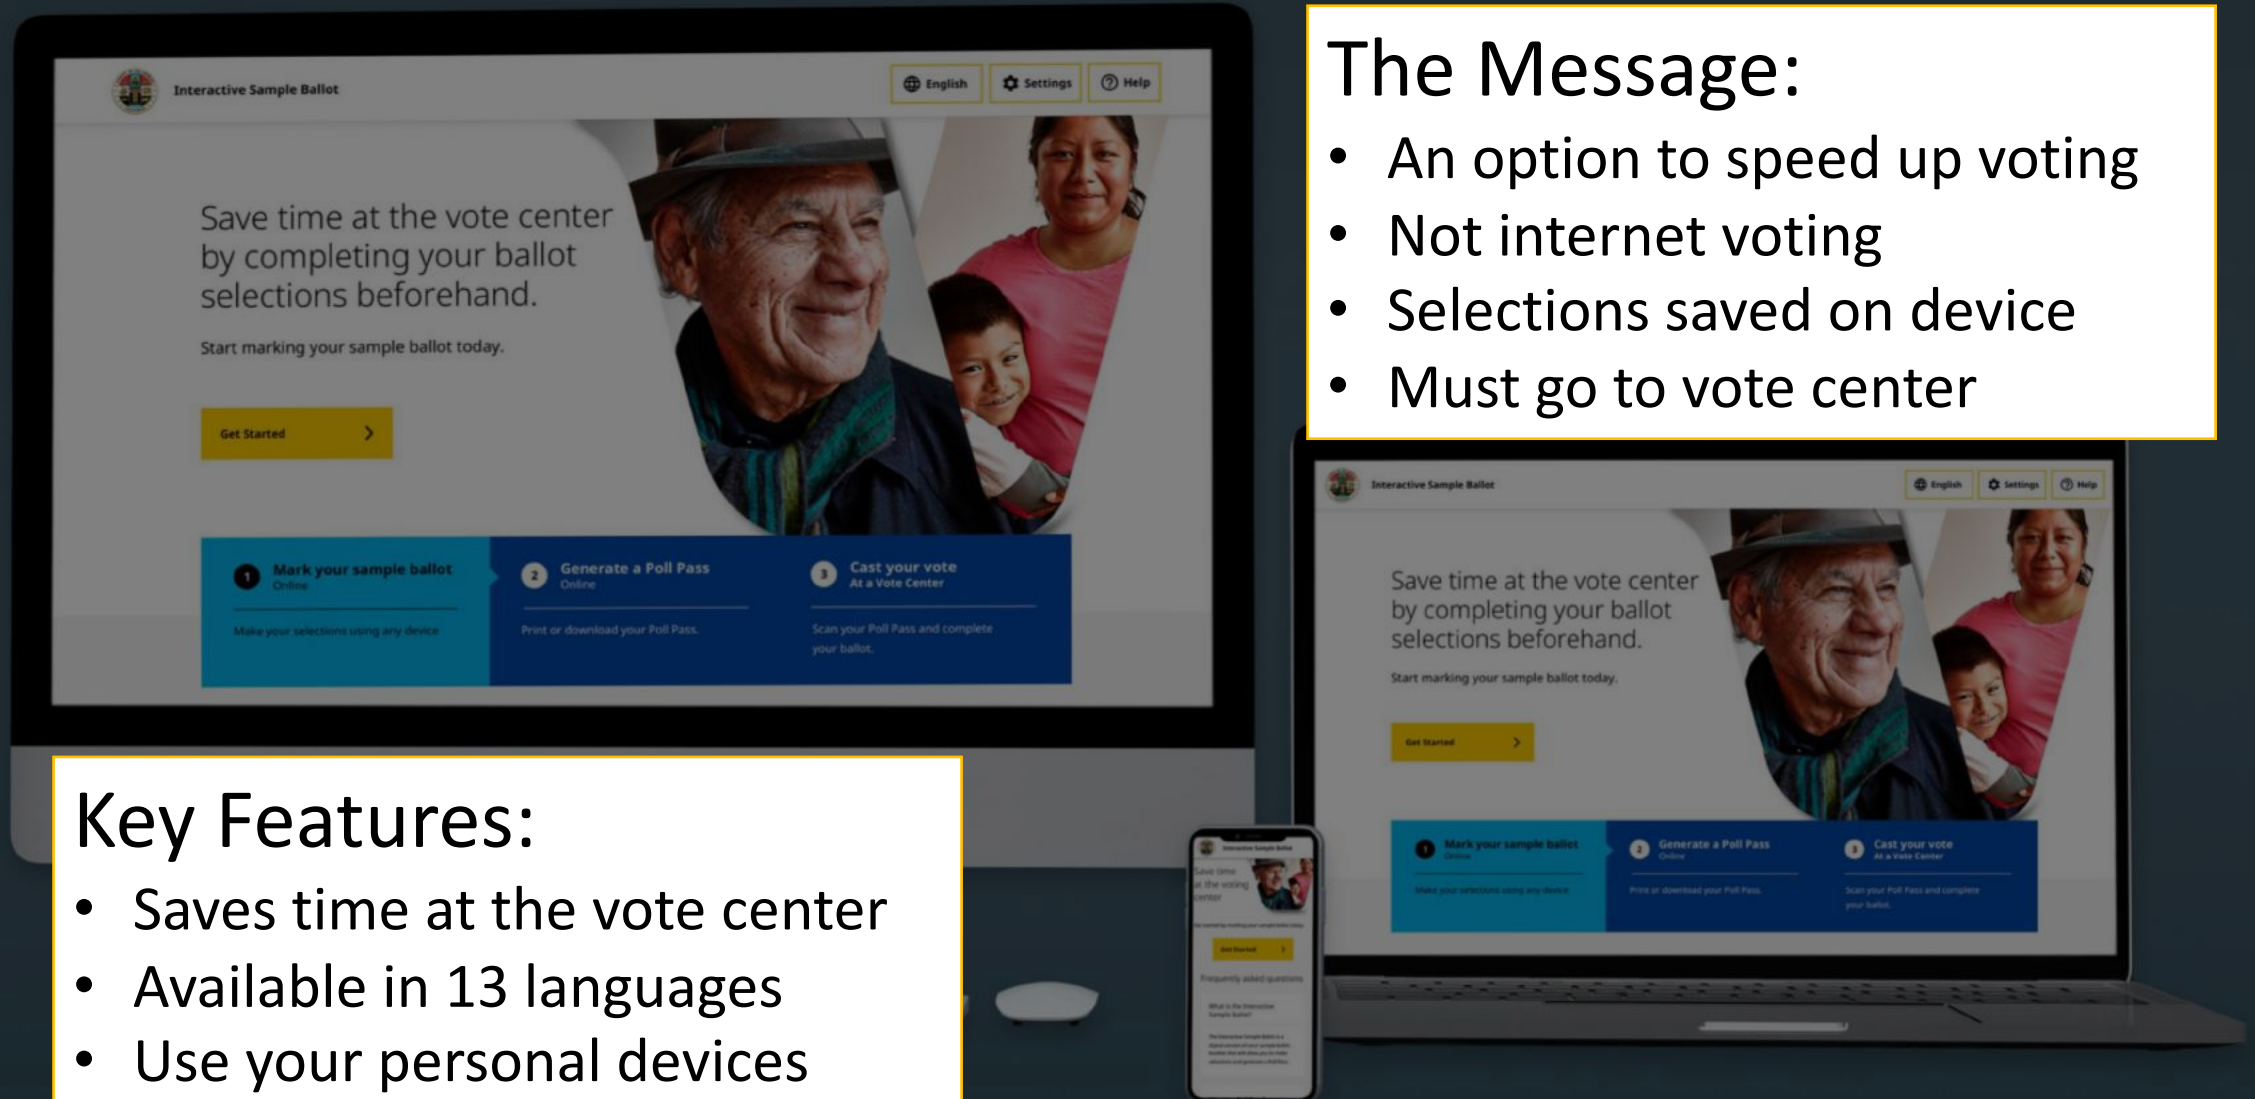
Interactive Sample Ballot

English Settings Help

Save time at the vote center by completing your ballot selections beforehand.

Start marking your sample ballot today.

Get Started

1 Mark your sample ballot
Online
Make your selections using any device

2 Generate a Poll Pass
Online
Print or download your Poll Pass.

3 Cast your vote
At a Vote Center
Scan your Poll Pass and complete your ballot.

The Message:
• An option to speed up voting
• Not internet voting
• Selections saved on device
• Must go to vote center

Interactive Sample Ballot

English Settings Help

Save time at the vote center by completing your ballot selections beforehand.

Start marking your sample ballot today.

Get Started

1 Mark your sample ballot
Online
Make your selections using any device

2 Generate a Poll Pass
Online
Print or download your Poll Pass.

3 Cast your vote
At a Vote Center
Scan your Poll Pass and complete your ballot.

Key Features:
• Saves time at the vote center
• Available in 13 languages
• Use your personal devices